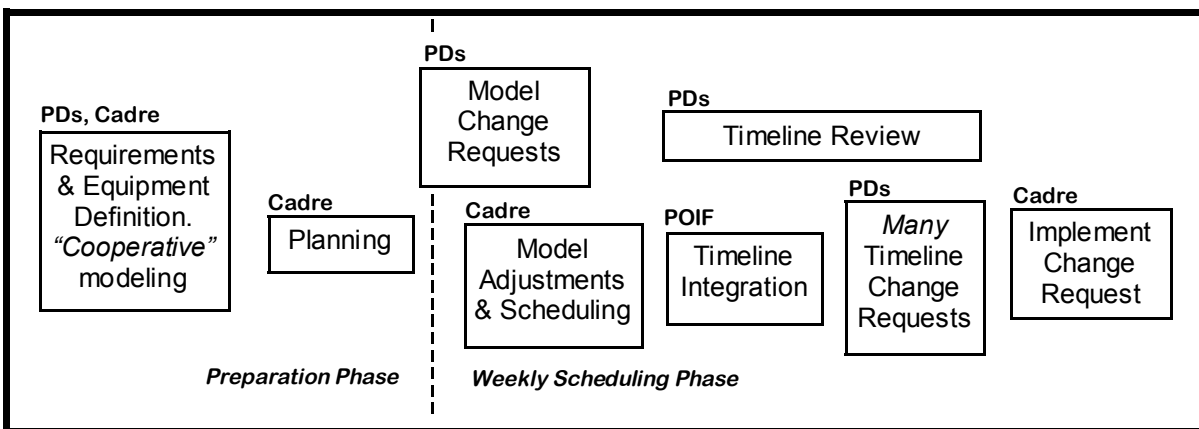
PDs, Cadre
Requirements & Equipment Definition. *"Cooperative"* modeling

Cadre
Planning

Preparation Phase

PDs
Model Change Requests

Cadre
Model Adjustments & Scheduling

PDs
Timeline Review

POIF
Timeline Integration

PDs
*Many* Timeline Change Requests

Cadre
Implement Change Request

Weekly Scheduling Phase